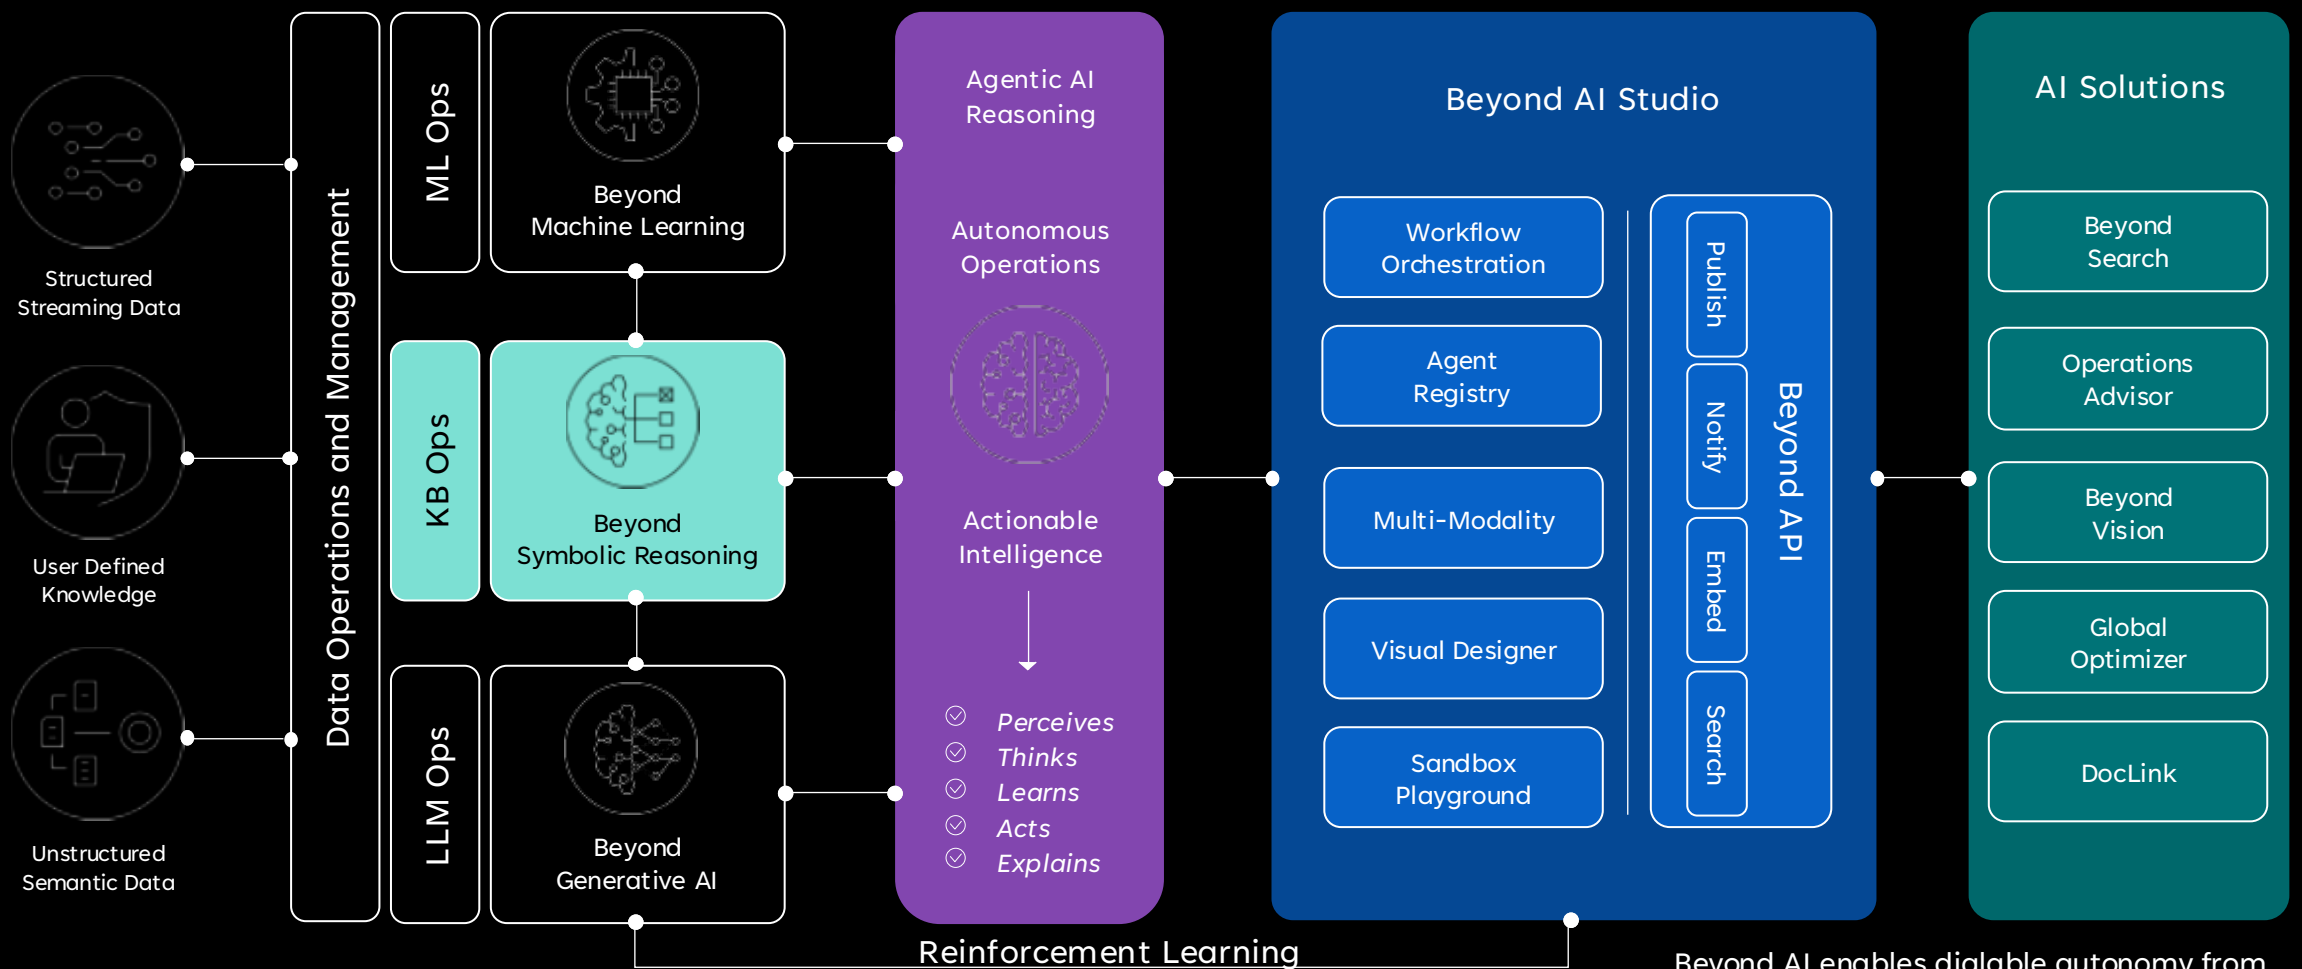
Structured Streaming Data

User Defined Knowledge

Unstructured Semantic Data

Data Operations and Management

ML Ops

Beyond Machine Learning

KB Ops

Beyond Symbolic Reasoning

LLM Ops

Beyond Generative AI

Agentic AI Reasoning

Autonomous Operations

Actionable Intelligence

Perceives
Thinks
Learns
Acts
Explains

Beyond AI Studio

Workflow Orchestration

Agent Registry

Multi-Modality

Visual Designer

Sandbox Playground

Publish

Notify

Embed

Search

Beyond API

AI Solutions

Beyond Search

Operations Advisor

Beyond Vision

Global Optimizer

DocLink

Reinforcement Learning

Beyond AI enables dialable autonomy from